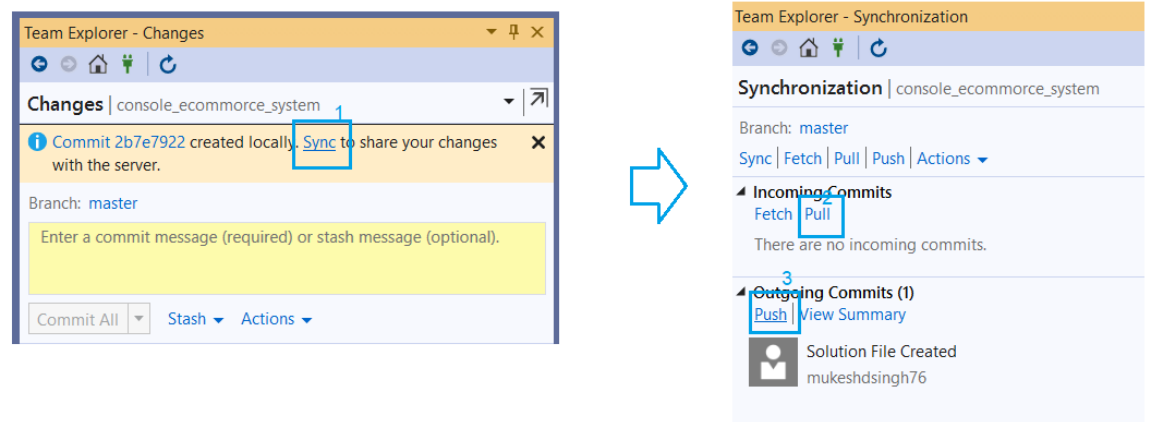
Team Explorer - Changes

Changes | console_ecommorce_system

1

Commit 2b7e7922 created locally. Sync to share your changes with the server.

Branch: master

Enter a commit message (required) or stash message (optional).

Commit All | Stash | Actions

Team Explorer - Synchronization

Synchronization | console_ecommorce_system

Branch: master

Sync | Fetch | Pull | Push | Actions

Incoming Commits

2

Fetch | Pull

There are no incoming commits.

3

Outgoing Commits (1)

Push | View Summary

Solution File Created

mukeshdsingh76